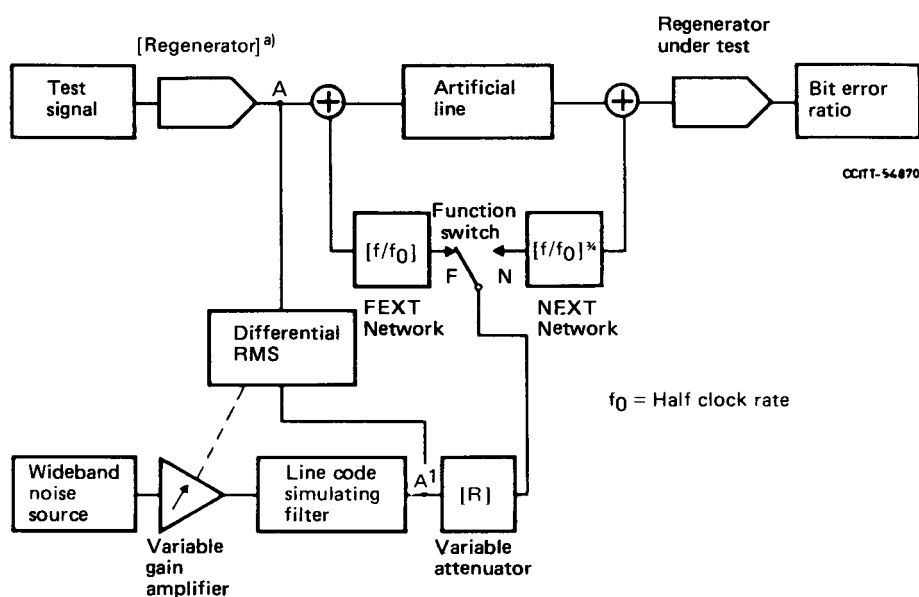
[Regenerator]$^{a)}$

Regenerator under test

Test signal

A

Artificial line

Bit error ratio

CCITT-54870

Function switch

$[f/f_0]$

$[f/f_0]^{3/4}$

F

N

FEXT Network

NEXT Network

Differential RMS

$f_0$ = Half clock rate

Wideband noise source

Line code simulating filter

$A^1$

[R]

Variable gain amplifier

Variable attenuator